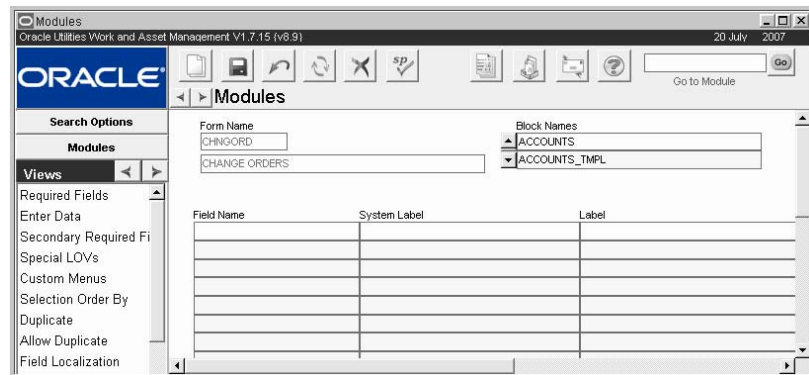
Modules
Oracle Utilities Work and Asset Management V1.7.15 (v8.9)
20 July 2007

ORACLE

Go to Module
Go

Modules

Search Options
Modules
Views

Required Fields
Enter Data
Secondary Required Fi
Special LOVs
Custom Menus
Selection Order By
Duplicate
Allow Duplicate
Field Localization

Form Name
CHNGORD
CHANGE ORDERS

Block Names
ACCOUNTS
ACCOUNTS_TMPL

| Field Name | System Label | Label |
|---|---|---|
| | | |
| | | |
| | | |
| | | |
| | | |
| | | |
| | | |
| | | |